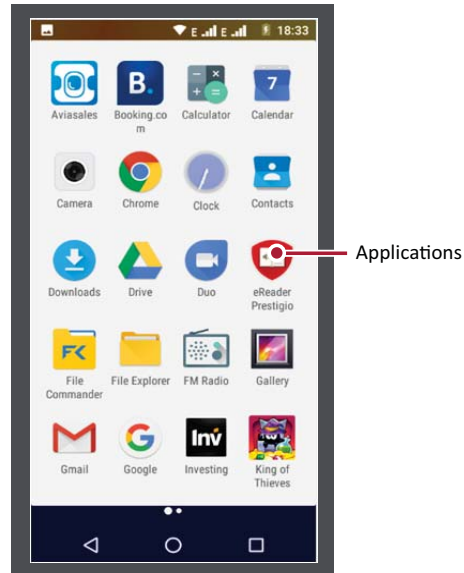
E E 18:33

Aviasales
Booking.com
Calculator
7
Calendar

Camera
Chrome
Clock
Contacts

Downloads
Drive
Duo
eReader Prestigio

Applications

FC
File Commander
File Explorer
FM Radio
Gallery

Gmail
Google
Inv
Investing
King of Thieves